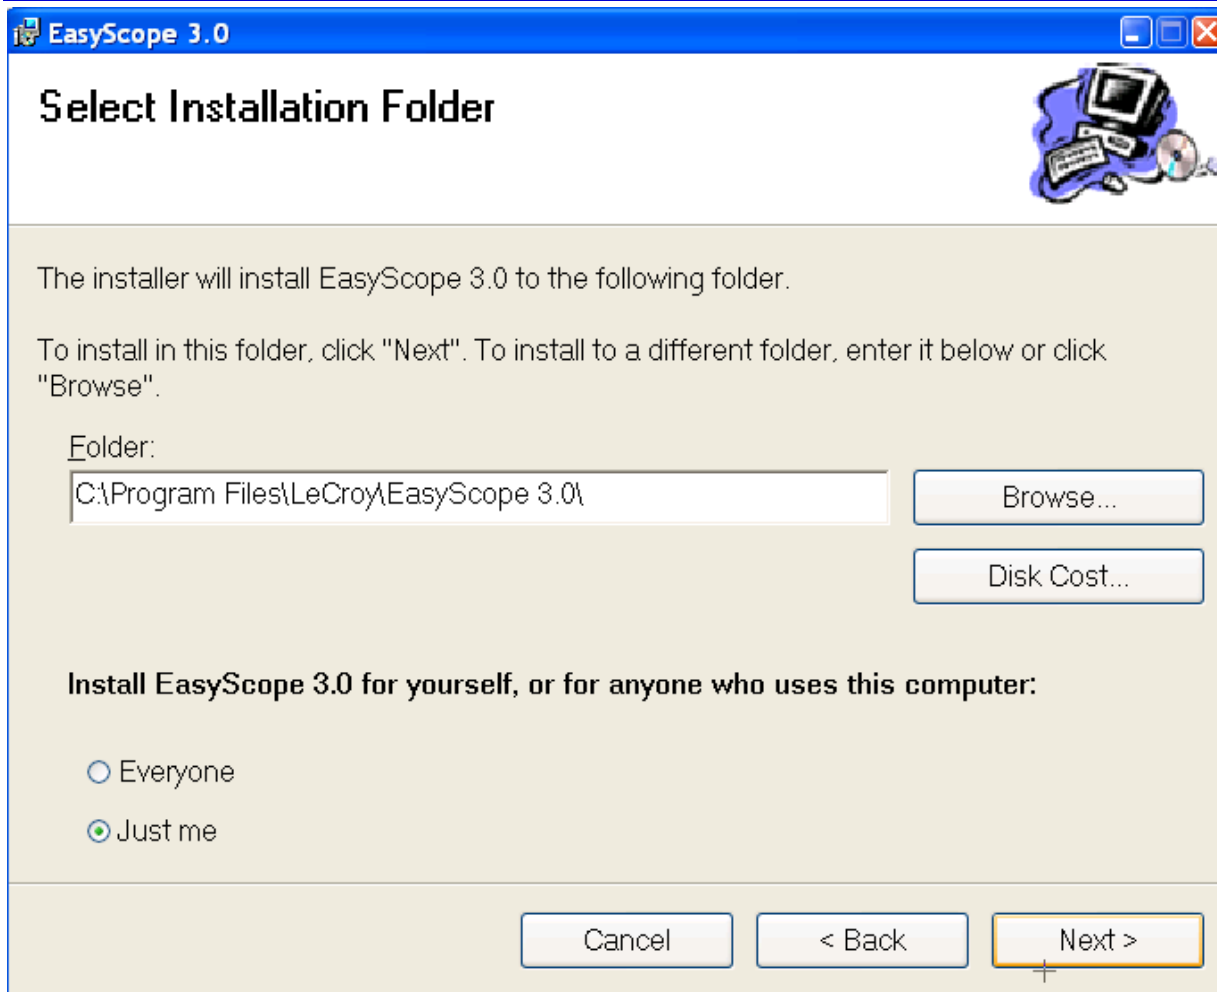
EasyScope 3.0

Select Installation Folder

The installer will install EasyScope 3.0 to the following folder.

To install in this folder, click "Next". To install to a different folder, enter it below or click "Browse".

Folder:

C:\Program Files\LeCroy\EasyScope 3.0\

Browse...

Disk Cost...

Install EasyScope 3.0 for yourself, or for anyone who uses this computer:

Everyone

Just me

Cancel

< Back

Next >